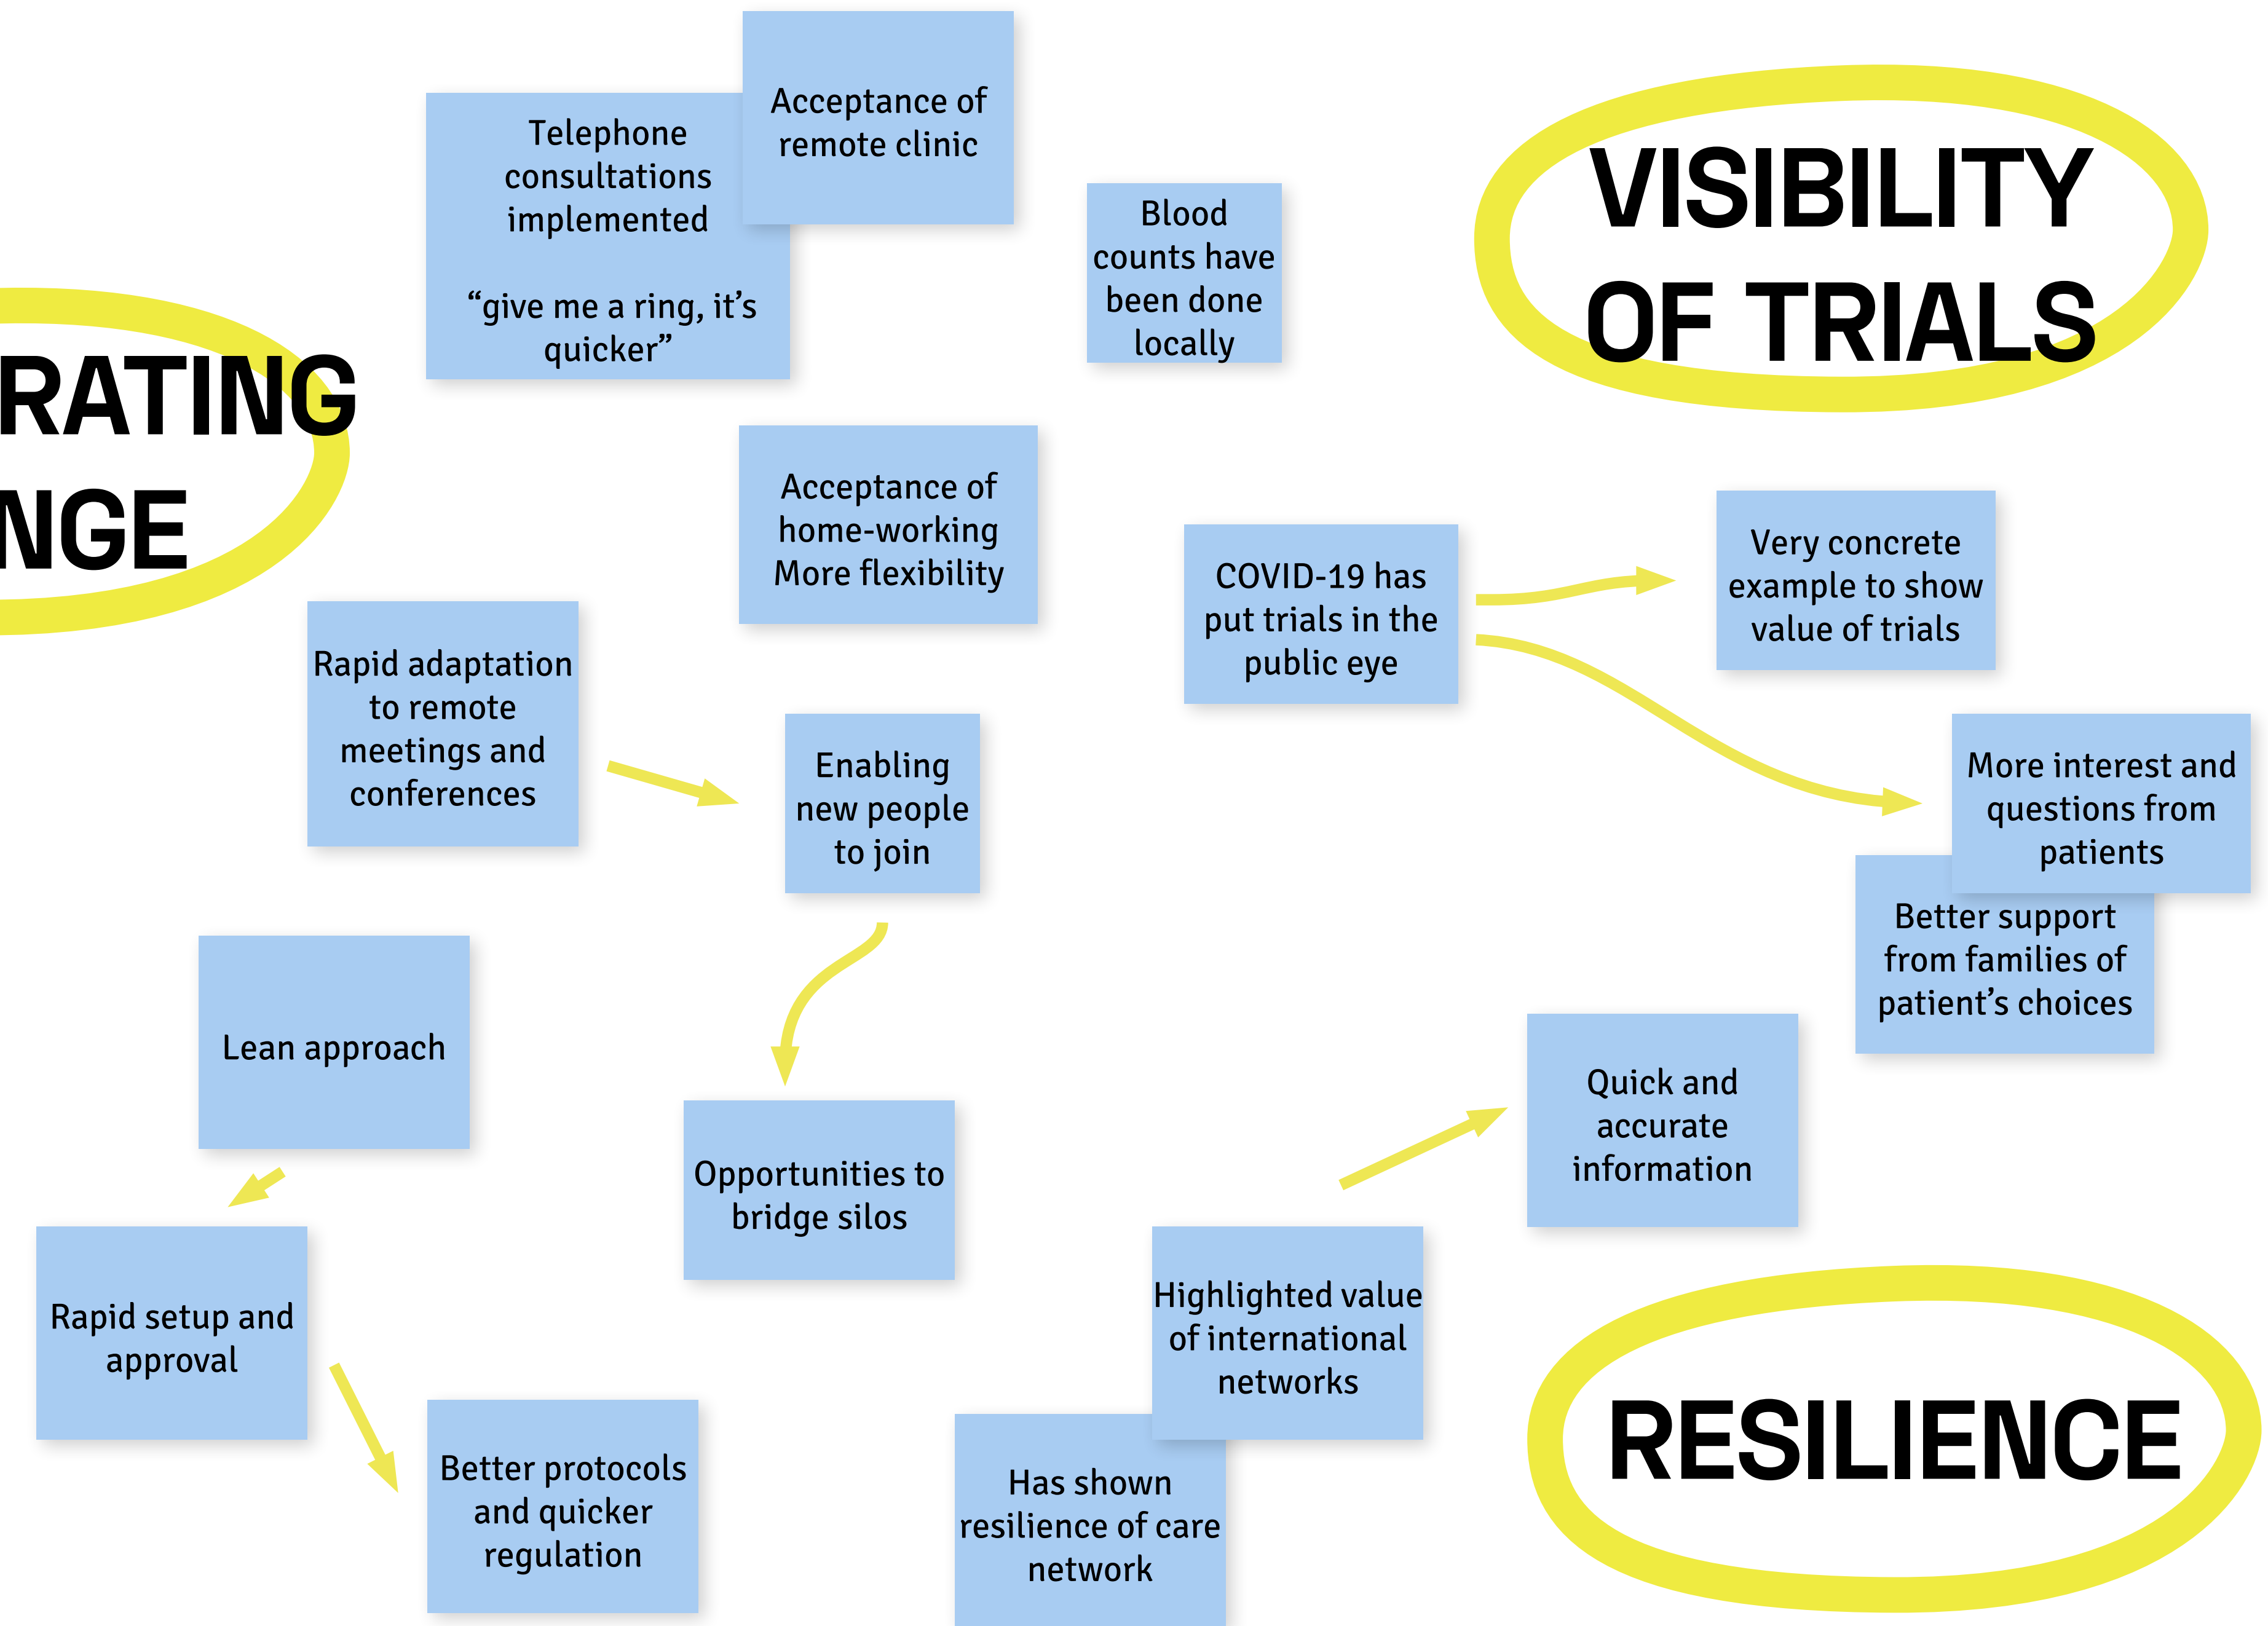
Telephone consultations implemented

"give me a ring, it's quicker"

Acceptance of remote clinic

Blood counts have been done locally

VISIBILITY OF TRIALS

RATING

NGE

Acceptance of home-working More flexibility

COVID-19 has put trials in the public eye

Very concrete example to show value of trials

More interest and questions from patients

Better support from families of patient's choices

Rapid adaptation to remote meetings and conferences

Enabling new people to join

Lean approach

Opportunities to bridge silos

Quick and accurate information

Rapid setup and approval

Highlighted value of international networks

RESILIENCE

Better protocols and quicker regulation

Has shown resilience of care network